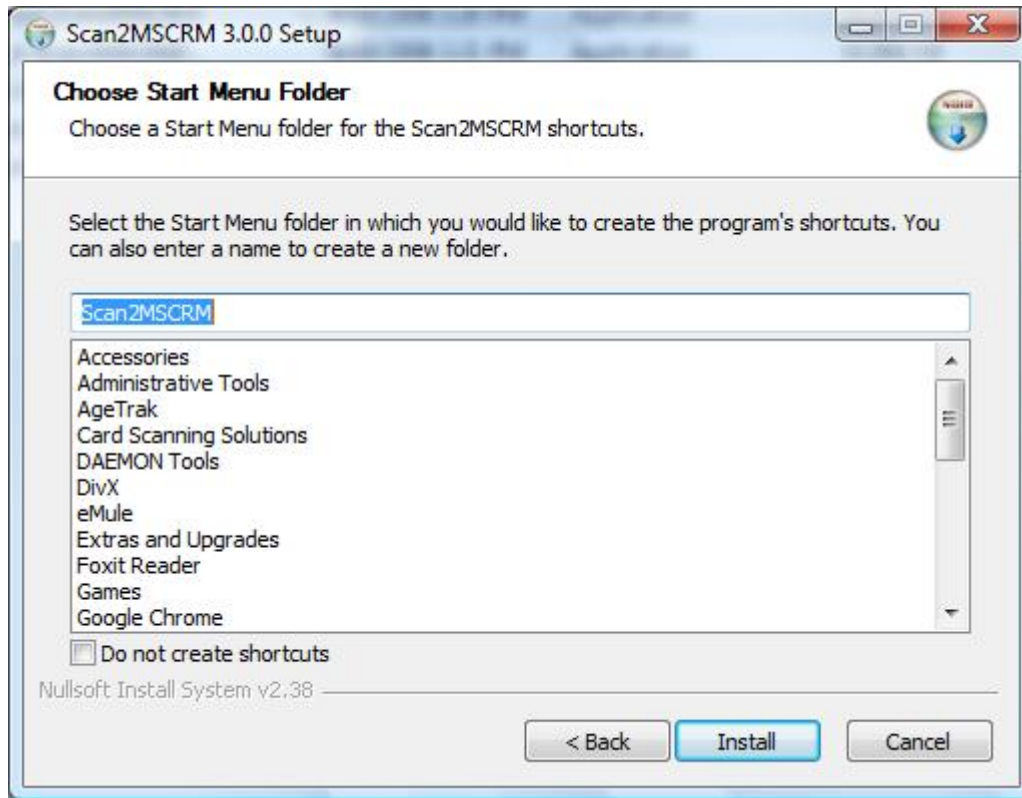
Scan2MSCRM 3.0.0 Setup

Choose Start Menu Folder
Choose a Start Menu folder for the Scan2MSCRM shortcuts.

Select the Start Menu folder in which you would like to create the program's shortcuts. You can also enter a name to create a new folder.

Scan2MSCRM

Accessories
Administrative Tools
AgeTrak
Card Scanning Solutions
DAEMON Tools
DivX
eMule
Extras and Upgrades
Foxit Reader
Games
Google Chrome

Do not create shortcuts

Nullsoft Install System v2.38

< Back
Install
Cancel